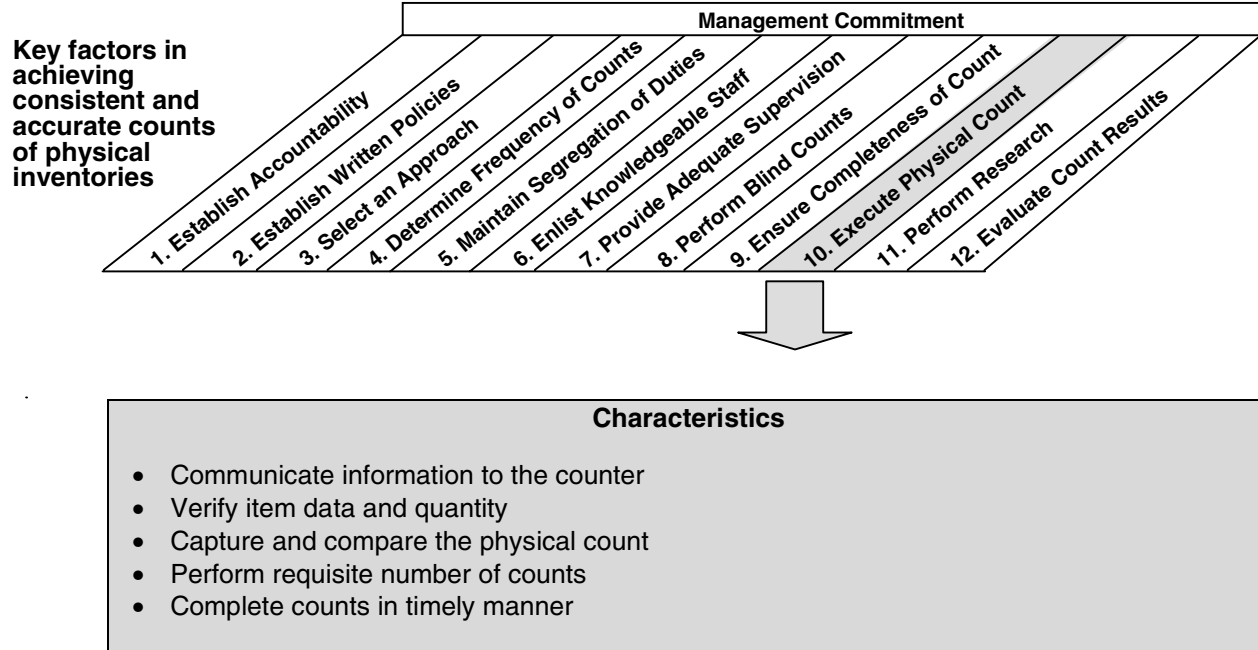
Management Commitment

Key factors in achieving consistent and accurate counts of physical inventories

1. Establish Accountability

2. Establish Written Policies

3. Select an Approach

4. Determine Frequency of Counts

5. Maintain Segregation of Duties

6. Enlist Knowledgeable Staff

7. Provide Adequate Supervision

8. Perform Blind Counts

9. Ensure Completeness of Count

10. Execute Physical Count

11. Perform Research

12. Evaluate Count Results

Characteristics

- Communicate information to the counter
- Verify item data and quantity
- Capture and compare the physical count
- Perform requisite number of counts
- Complete counts in timely manner